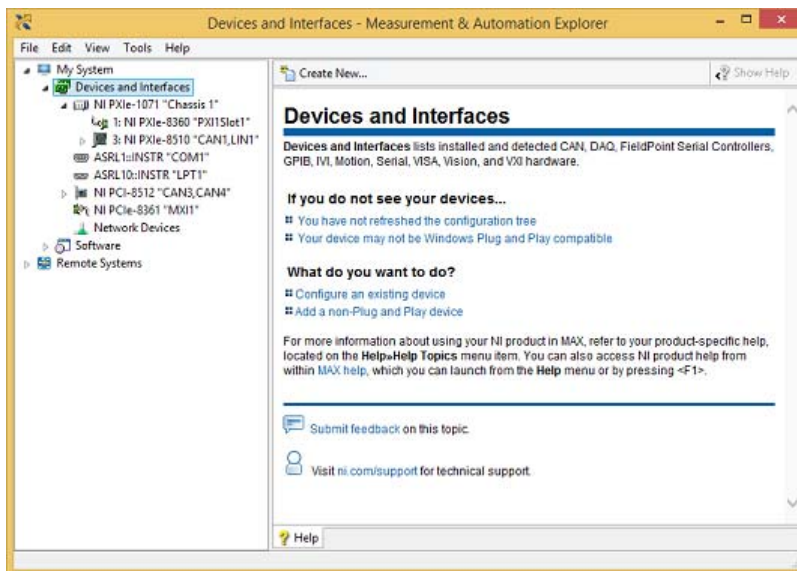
Devices and Interfaces - Measurement & Automation Explorer

File Edit View Tools Help

My System
Devices and Interfaces
NI PXIe-1071 "Chassis 1"
1: NI PXIe-8360 "PXI1Slot1"
3: NI PXIe-8510 "CAN1,LIN1"
ASRL1::INSTR "COM1"
ASRL10::INSTR "LPT1"
NI PCI-8512 "CAN3,CAN4"
NI PCIe-8361 "MXI1"
Network Devices
Software
Remote Systems

Create New...

Show Help

Devices and Interfaces

**Devices and Interfaces** lists installed and detected CAN, DAQ, FieldPoint Serial Controllers, GPIB, IVI, Motion, Serial, VISA, Vision, and VXI hardware.

If you do not see your devices...

You have not refreshed the configuration tree

Your device may not be Windows Plug and Play compatible

What do you want to do?

Configure an existing device

Add a non-Plug and Play device

For more information about using your NI product in MAX, refer to your product-specific help, located on the **Help»Help Topics** menu item. You can also access NI product help from within MAX help, which you can launch from the **Help** menu or by pressing <F1>.

Submit feedback on this topic.

Visit ni.com/support for technical support.

Help